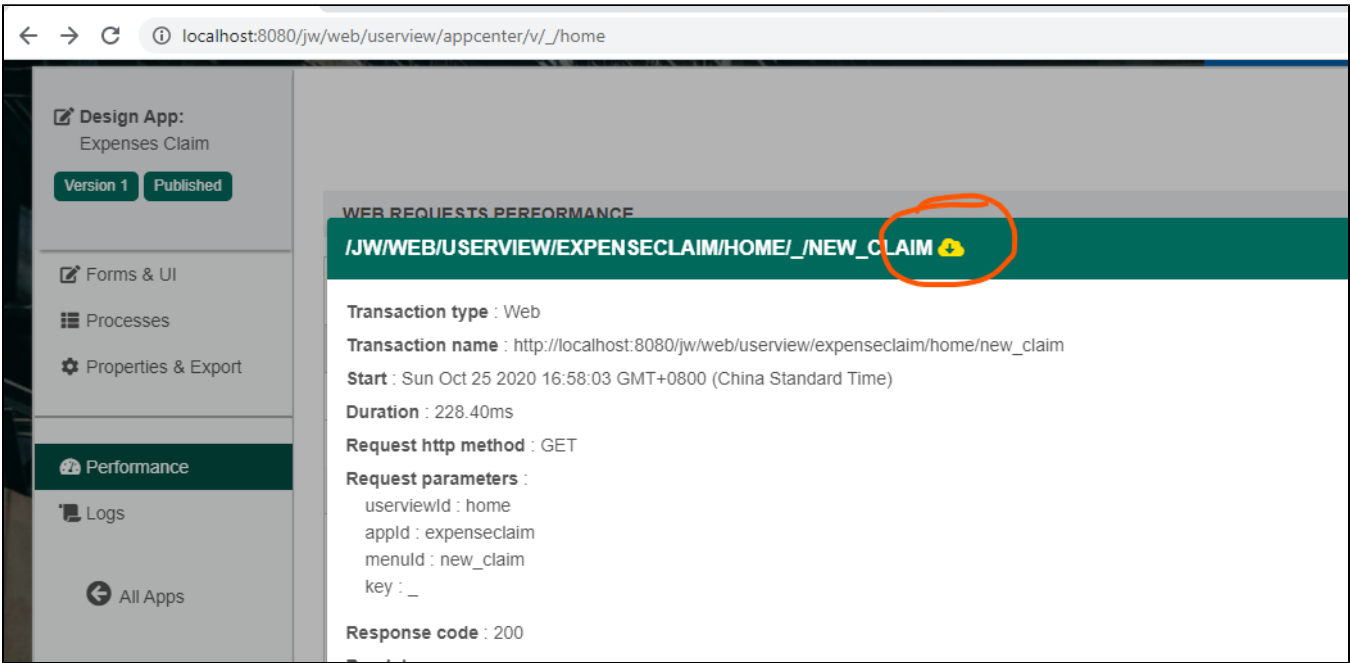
localhost:8080/jw/web/userview/appcenter/v/_/home

Design App:
Expenses Claim

Version 1 Published

Forms & UI
Processes
Properties & Export

Performance
Logs

All Apps

WEB REQUESTS PERFORMANCE

/JW/WEB/USERVIEW/EXPENSECLAIM/HOME/_/NEW_CLAIM

**Transaction type** : Web

**Transaction name** : http://localhost:8080/jw/web/userview/expenseclaim/home/new_claim

**Start** : Sun Oct 25 2020 16:58:03 GMT+0800 (China Standard Time)

**Duration** : 228.40ms

**Request http method** : GET

**Request parameters** :
userviewId : home
appId : expenseclaim
menuId : new_claim
key : _

**Response code** : 200